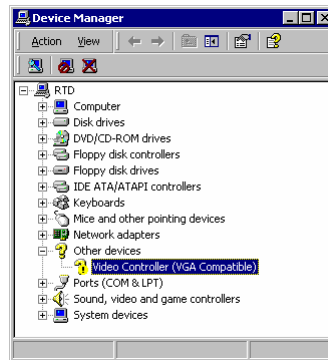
Device Manager

Action View

RTD
Computer
Disk drives
DVD/CD-ROM drives
Floppy disk controllers
Floppy disk drives
IDE ATA/ATAPI controllers
Keyboards
Mice and other pointing devices
Network adapters
Other devices
Video Controller (VGA Compatible)
Ports (COM & LPT)
Sound, video and game controllers
System devices